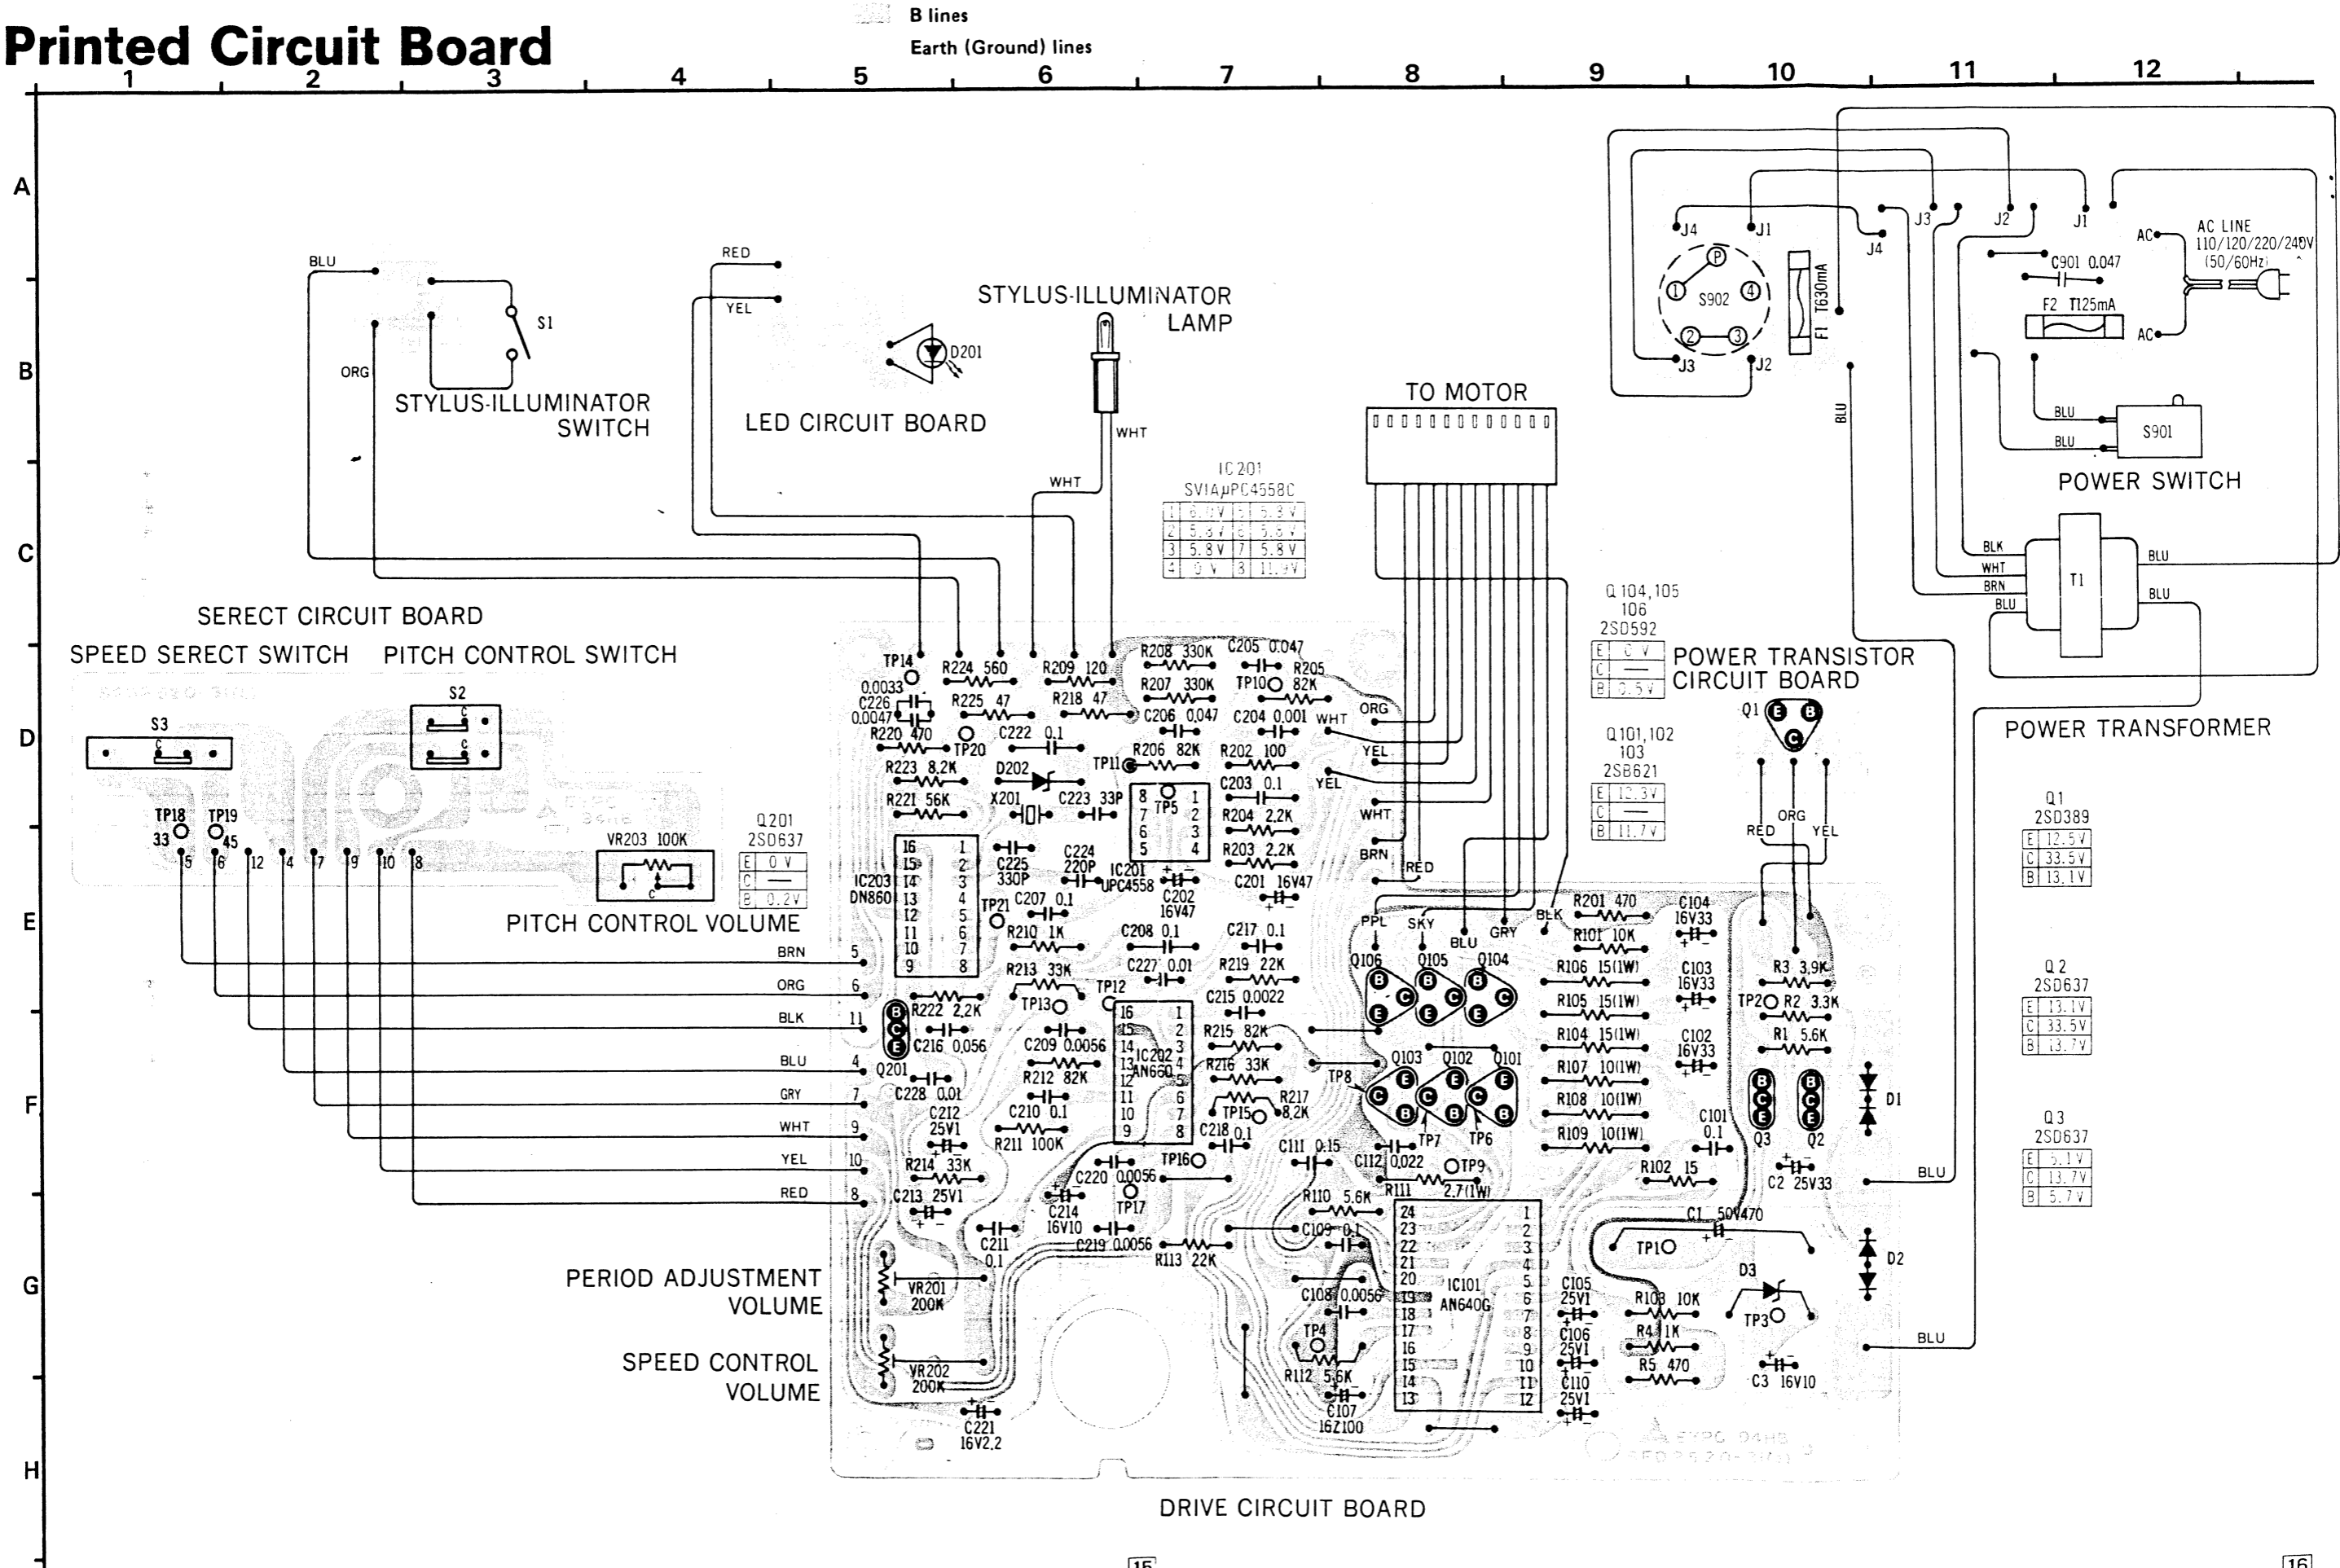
Printed Circuit Board

B lines
Earth (Ground) lines

1 2 3 4 5 6 7 8 9 10 11 12

A B C D E F G H

BLU
ORG
S1
STYLUS-ILLUMINATOR SWITCH

RED
YEL
D201
LED CIRCUIT BOARD

STYLUS-ILLUMINATOR LAMP
WHT
WHT

TO MOTOR

J4 J1 J3 J2 S902 P 1 4 2 3
F1 T630mA
J4 J3 J2 J1
AC LINE 110/120/220/240V (50/60Hz)
AC AC
C901 0.047
F2 T125mA
BLU BLU
S901
POWER SWITCH
BLU
BLK WHT BRN BLU
T1
BLU BLU
POWER TRANSFORMER

IC201 SV1A$\mu$PC4558C

| 1 | 6.0V | 5 | 5.3V |
|---|---|---|---|
| 2 | 5.3V | 6 | 5.8V |
| 3 | 5.8V | 7 | 5.8V |
| 4 | 0V | 8 | 11.9V |

SERECT CIRCUIT BOARD
SPEED SERECT SWITCH
PITCH CONTROL SWITCH
S3
S2
TP18 33
TP19 45
5 6 12 4 7 9 10 8
VR203 100K
PITCH CONTROL VOLUME

Q201 2SD637

| E | 0V |
|---|---|
| C | — |
| B | 0.2V |

Q104,105 106 2SD592

| E | 0V |
|---|---|
| C | — |
| B | 0.5V |

POWER TRANSISTOR CIRCUIT BOARD
Q1 E B C

Q101,102 103 2SB621

| E | 12.3V |
|---|---|
| C | — |
| B | 11.7V |

RED ORG YEL

Q1 2SD389

| E | 12.5V |
|---|---|
| C | 33.5V |
| B | 13.1V |

Q2 2SD637

| E | 13.1V |
|---|---|
| C | 33.5V |
| B | 13.7V |

Q3 2SD637

| E | 5.1V |
|---|---|
| C | 13.7V |
| B | 5.7V |

BRN ORG BLK BLU GRY WHT YEL RED
5 6 11 4 7 9 10 8

TP14 R224 560 R209 120 R208 330K C205 0.047 R205 82K
0.0033 C226 0.0047 R225 47 R218 47 R207 330K TP10
R220 470 TP20 C222 0.1 C206 0.047 C204 0.001 WHT ORG
R223 8.2K D202 TP11 R206 82K R202 100 YEL
R221 56K X201 C223 33P TP5 C203 0.1 YEL
R204 2.2K WHT
C225 330P C224 220P R203 2.2K BRN RED
IC203 DN860 IC201 UPC4558 C202 16V47 C201 16V47
TP21 C207 0.1 R210 1K C208 0.1 C217 0.1
R213 33K C227 0.01 R219 22K
TP12 TP13 C215 0.0022
R222 2.2K C216 0.056 C209 0.0056 IC202 AN6609 R215 82K
Q201 R212 82K R216 33K
C228 0.01 C212 25V1 C210 0.1 TP15 R217 8.2K
R211 100K C218 0.1 TP8
R214 33K C220 0.0056 TP16 C111 0.15
C213 25V1 C214 16V10 TP17
C211 0.1 C219 0.0056 R113 22K
PPL SKY BLU GRY BLK
Q106 Q105 Q104
Q103 Q102 Q101
TP7 TP6
R201 470 C104 16V33 R101 10K
R106 15(1W) C103 16V33
R105 15(1W)
R104 15(1W) C102 16V33
R107 10(1W)
R108 10(1W)
R109 10(1W) C101 0.1
C112 0.022 TP9
R111 2.7(1W) R102 15
R110 5.6K C109 0.1
IC101 AN640G
C108 0.0056
TP4
R112 5.6K C107 16Z100
C105 25V1 C106 25V1 C110 25V1
R103 10K R4 1K R5 470
R3 3.9K TP2 R2 3.3K R1 5.6K
Q3 Q2 D1
C2 25V33 BLU
C1 50V470 TP1 D2
D3 TP3
C3 16V10 BLU

PERIOD ADJUSTMENT VOLUME
VR201 200K
SPEED CONTROL VOLUME
VR202 200K
C221 16V2.2

DRIVE CIRCUIT BOARD

15
16